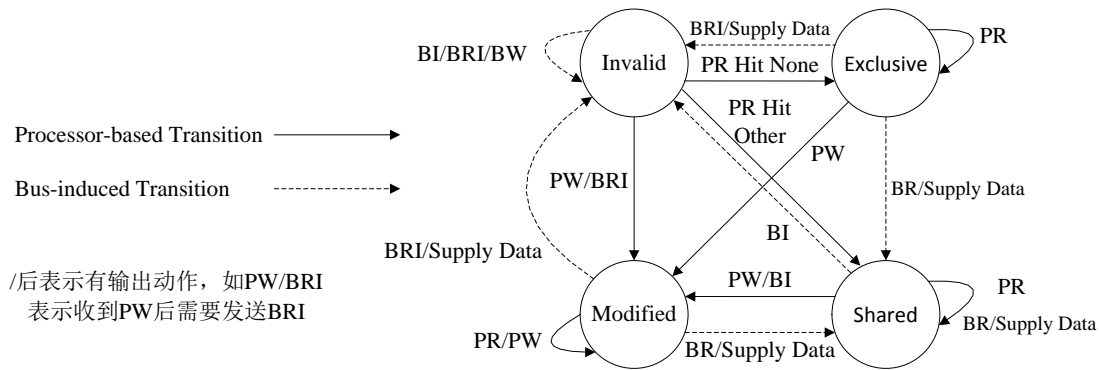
Processor-based Transition

Bus-induced Transition

/后表示有输出动作，如PW/BRI
表示收到PW后需要发送BRI

BI/BRI/BW

Invalid

BRI/Supply Data

PR Hit None

Exclusive

PR

PR Hit Other

PW

PW/BRI

BR/Supply Data

BI

BRI/Supply Data

PW/BI

Modified

Shared

PR

BR/Supply Data

PR/PW

BR/Supply Data